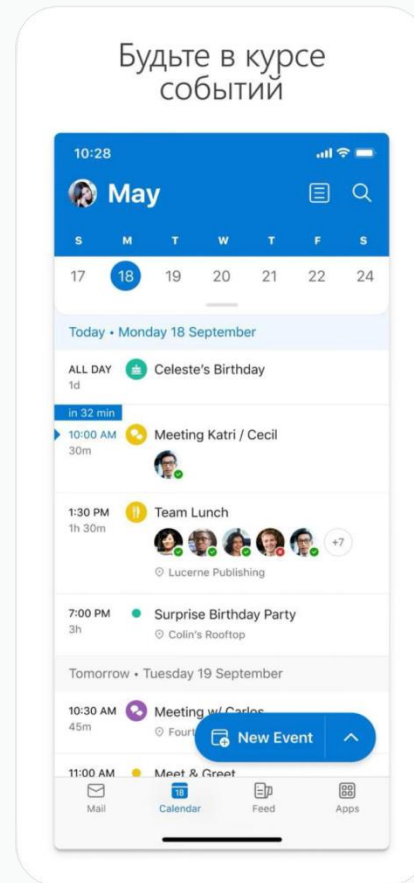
Будьте в курсе событий

10:28

May

S M T W T F S

17 18 19 20 21 22 24

Today • Monday 18 September

ALL DAY
1d
Celeste's Birthday

in 32 min

10:00 AM
30m
Meeting Katri / Cecil

1:30 PM
1h 30m
Team Lunch
+7
Lucerne Publishing

7:00 PM
3h
Surprise Birthday Party
Colin's Rooftop

Tomorrow • Tuesday 19 September

10:30 AM
45m
Meeting w/ Carlos
Fourt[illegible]

New Event

11:00 AM
Meet & Greet

Mail
18
Calendar
Feed
Apps